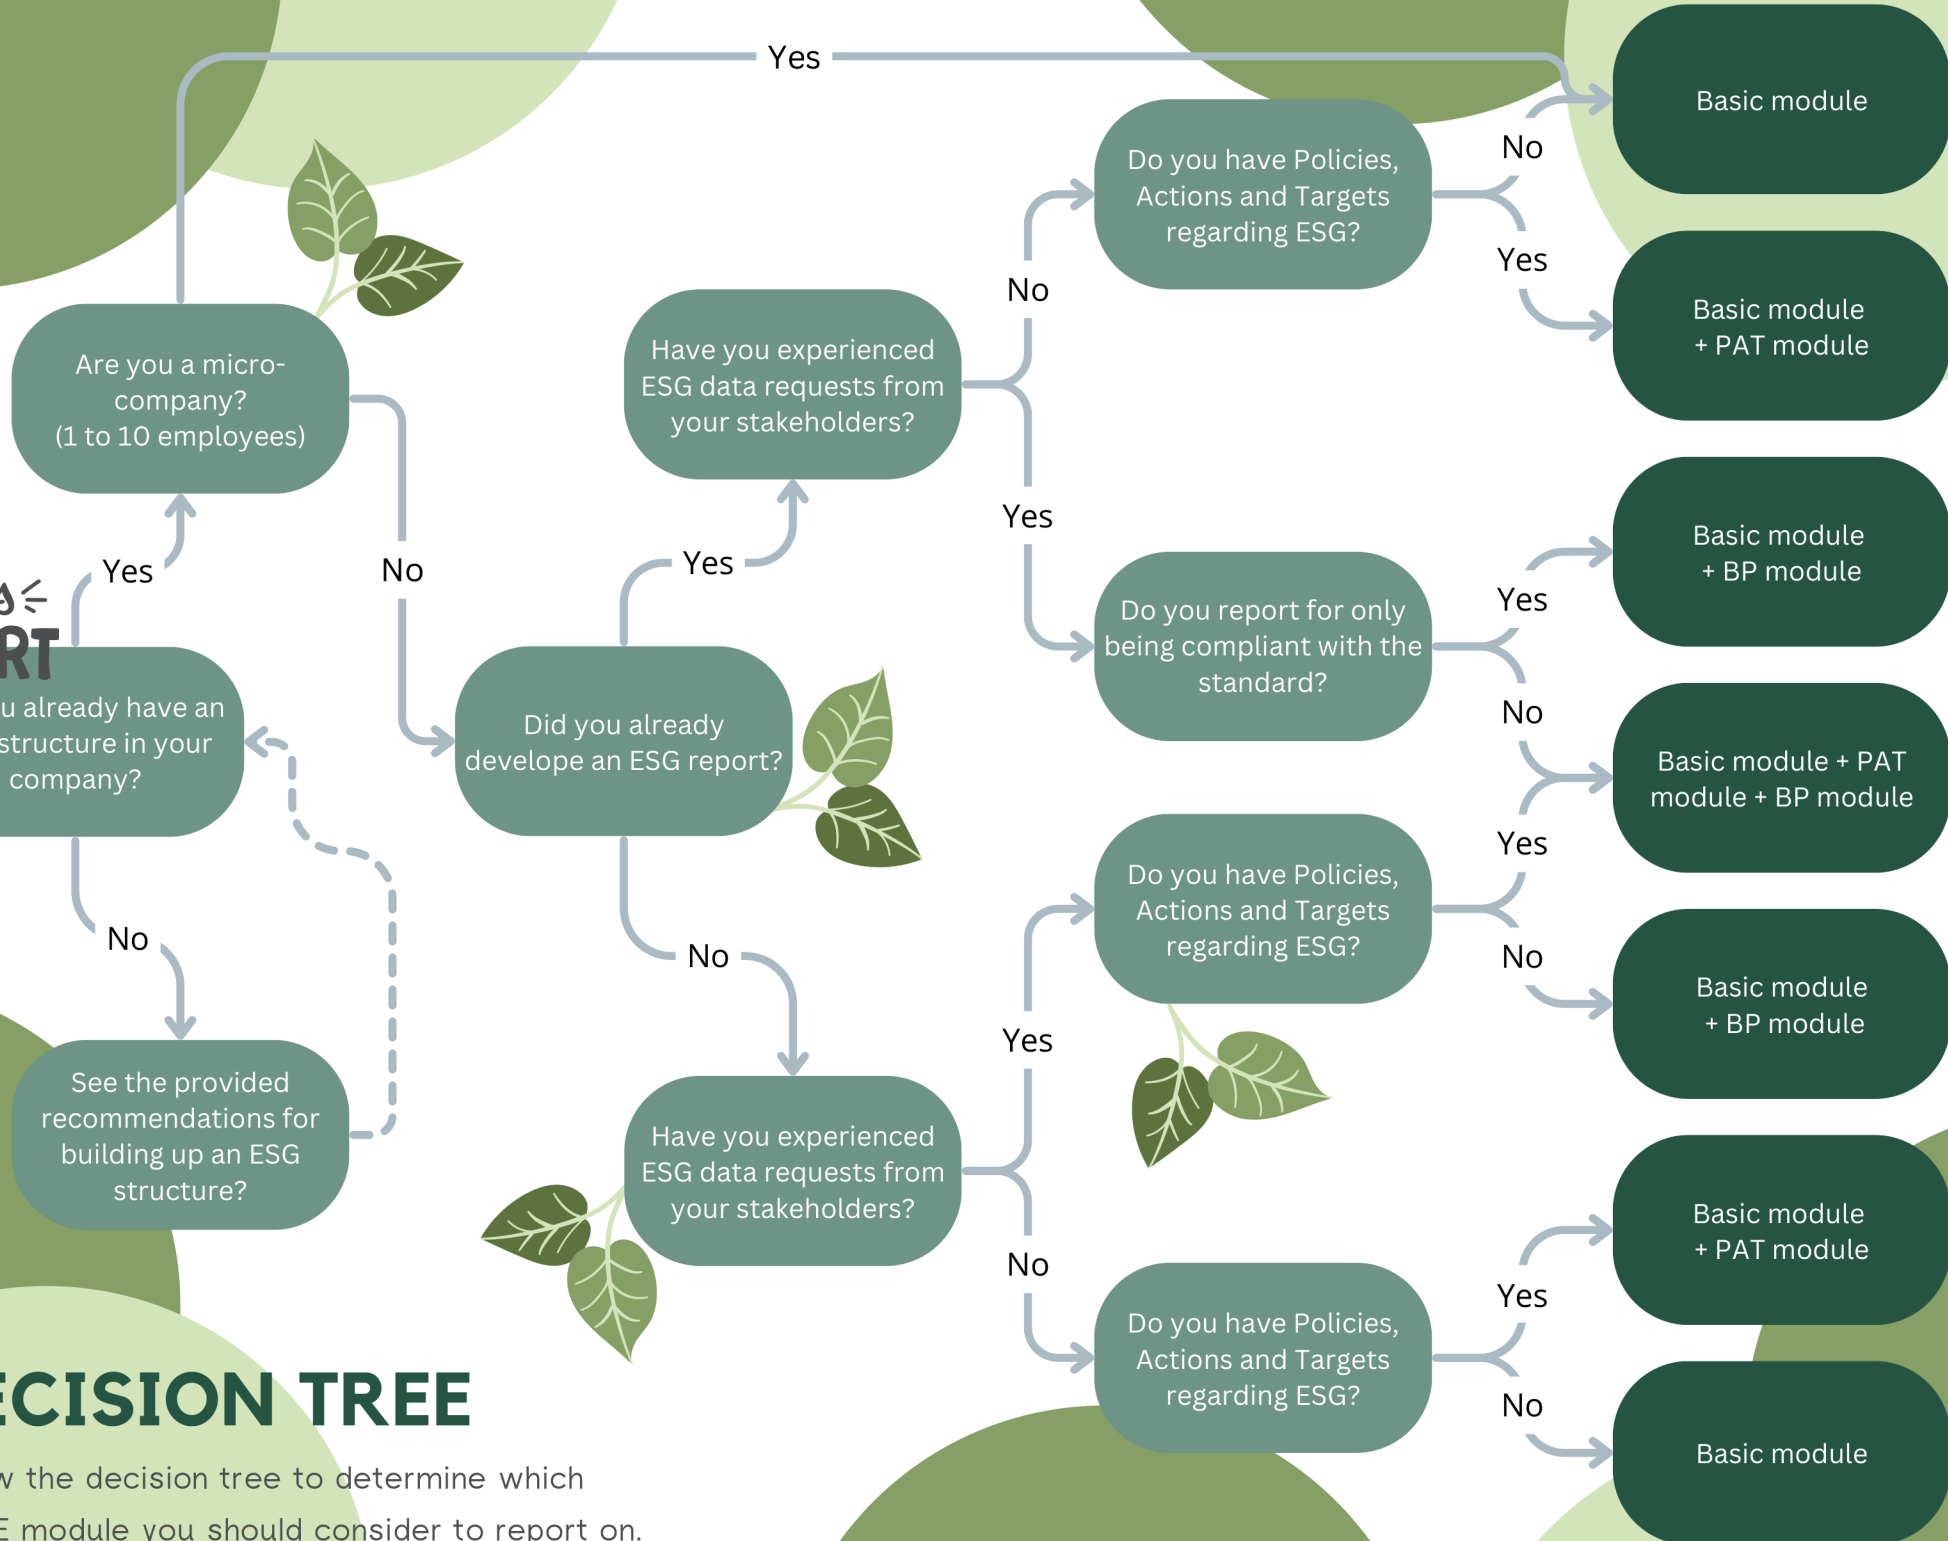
Yes

Basic module

Do you have Policies, Actions and Targets regarding ESG?

No

Yes

Basic module + PAT module

No

Are you a micro-company? (1 to 10 employees)

Have you experienced ESG data requests from your stakeholders?

Yes

Yes

No

Yes

Basic module + BP module

Do you report for only being compliant with the standard?

S

RT

u already have an structure in your company?

Did you already develope an ESG report?

No

Basic module + PAT module + BP module

Yes

Do you have Policies, Actions and Targets regarding ESG?

No

No

No

Basic module + BP module

Yes

See the provided recommendations for building up an ESG structure?

Have you experienced ESG data requests from your stakeholders?

Basic module + PAT module

No

Yes

Do you have Policies, Actions and Targets regarding ESG?

No

ECISION TREE

w the decision tree to determine which

E module you should consider to report on.

Basic module